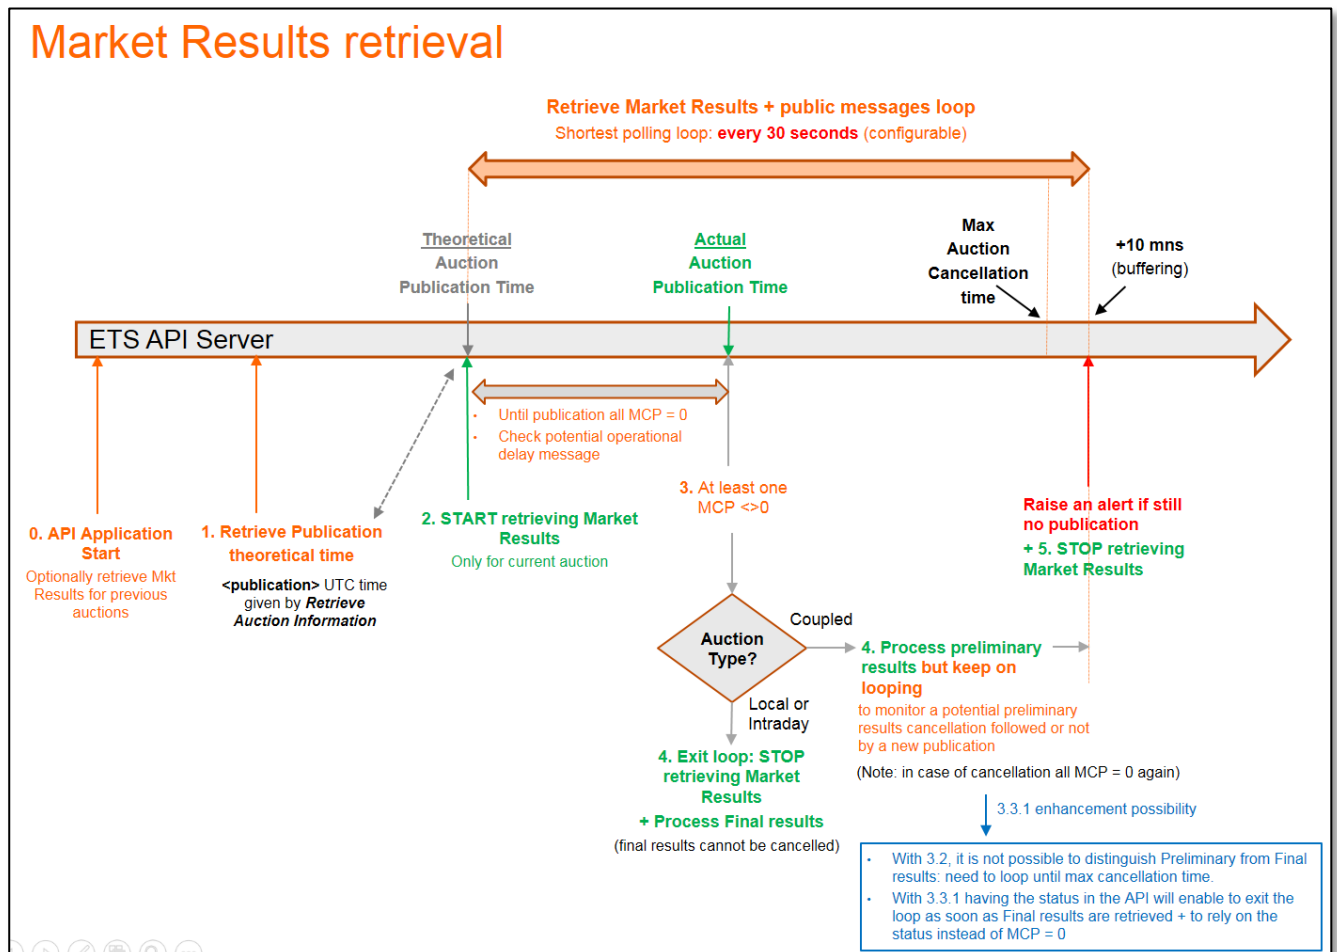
Market Results retrieval

Retrieve Market Results + public messages loop
Shortest polling loop: every 30 seconds (configurable)

Theoretical Auction Publication Time

Actual Auction Publication Time

Max Auction Cancellation time

+10 mns (buffering)

ETS API Server

- Until publication all MCP = 0
- Check potential operational delay message

0. API Application Start
Optionally retrieve Mkt Results for previous auctions

1. Retrieve Publication theoretical time
<publication> UTC time given by *Retrieve Auction Information*

2. START retrieving Market Results
Only for current auction

3. At least one MCP <>0

Raise an alert if still no publication
+ 5. STOP retrieving Market Results

Auction Type?

Coupled

4. Process preliminary results but keep on looping
to monitor a potential preliminary results cancellation followed or not by a new publication
(Note: in case of cancellation all MCP = 0 again)

Local or Intraday

4. Exit loop: STOP retrieving Market Results
+ Process Final results
(final results cannot be cancelled)

3.3.1 enhancement possibility

- With 3.2, it is not possible to distinguish Preliminary from Final results: need to loop until max cancellation time.
- With 3.3.1 having the status in the API will enable to exit the loop as soon as Final results are retrieved + to rely on the status instead of MCP = 0